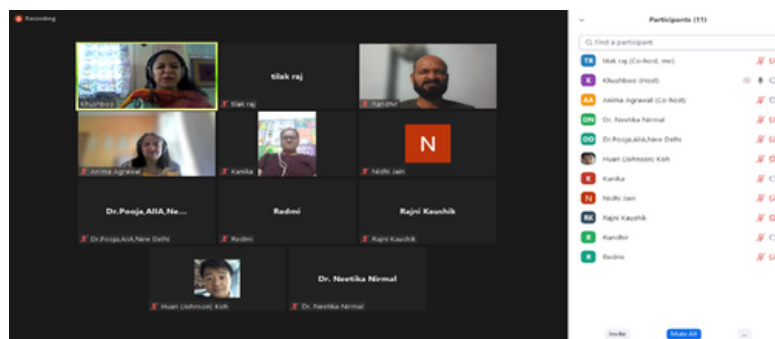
Recording

Khushboo

tilak raj

tilak raj

Randhir

Anima Agrawal

Kanika

N

Nidhi Jain

Dr.Pooja,AIIA,Ne...

Dr.Pooja,AIIA,New Delhi

Redmi

Redmi

Rajni Kaushik

Rajni Kaushik

Huan (Johnson) Koh

Dr. Neetika Nirmal

Dr. Neetika Nirmal

Participants (11)

Find a participant

TR tilak raj (Co-host, me)

K Khushboo (Host)

AA Anima Agrawal (Co-host)

DN Dr. Neetika Nirmal

DD Dr.Pooja,AIIA,New Delhi

Huan (Johnson) Koh

K Kanika

N Nidhi Jain

RK Rajni Kaushik

R Randhir

R Redmi

Invite

Mute All

...